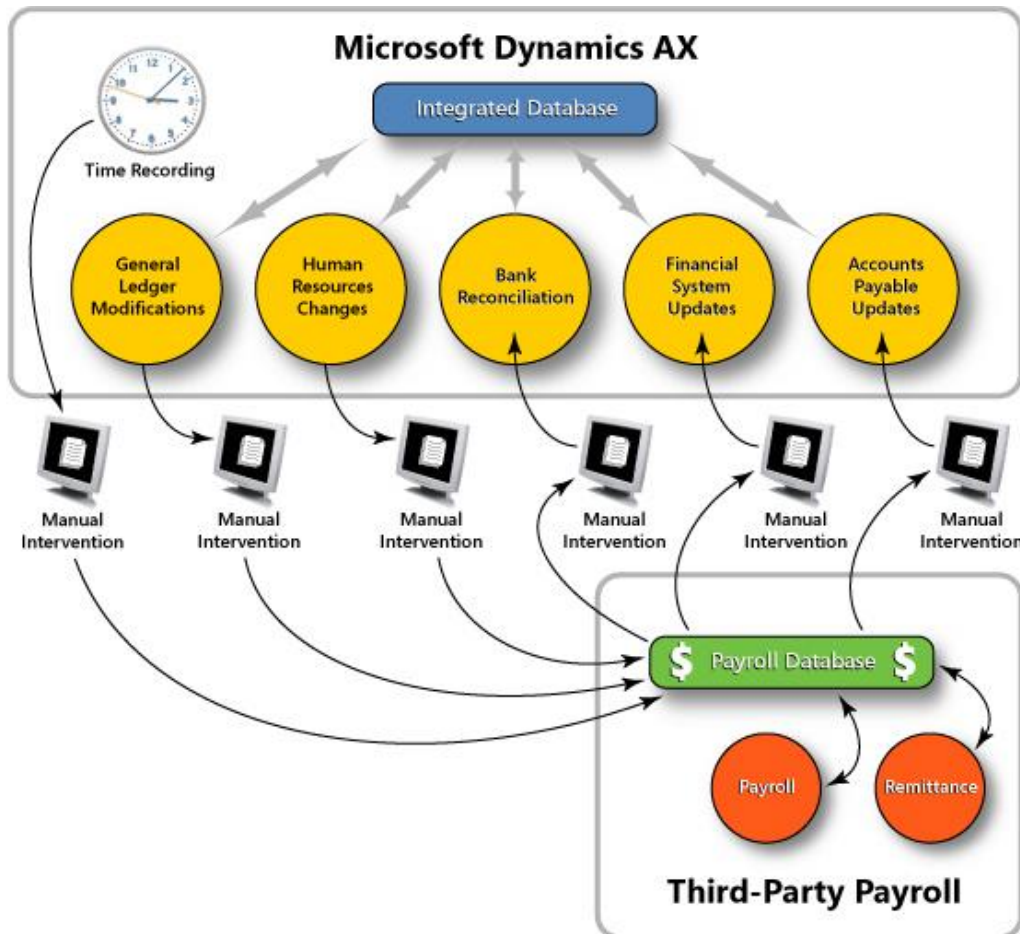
Microsoft Dynamics AX

Integrated Database

Time Recording

General Ledger Modifications

Human Resources Changes

Bank Reconciliation

Financial System Updates

Accounts Payable Updates

Manual Intervention

Manual Intervention

Manual Intervention

Manual Intervention

Manual Intervention

Manual Intervention

$ Payroll Database $

Payroll

Remittance

Third-Party Payroll